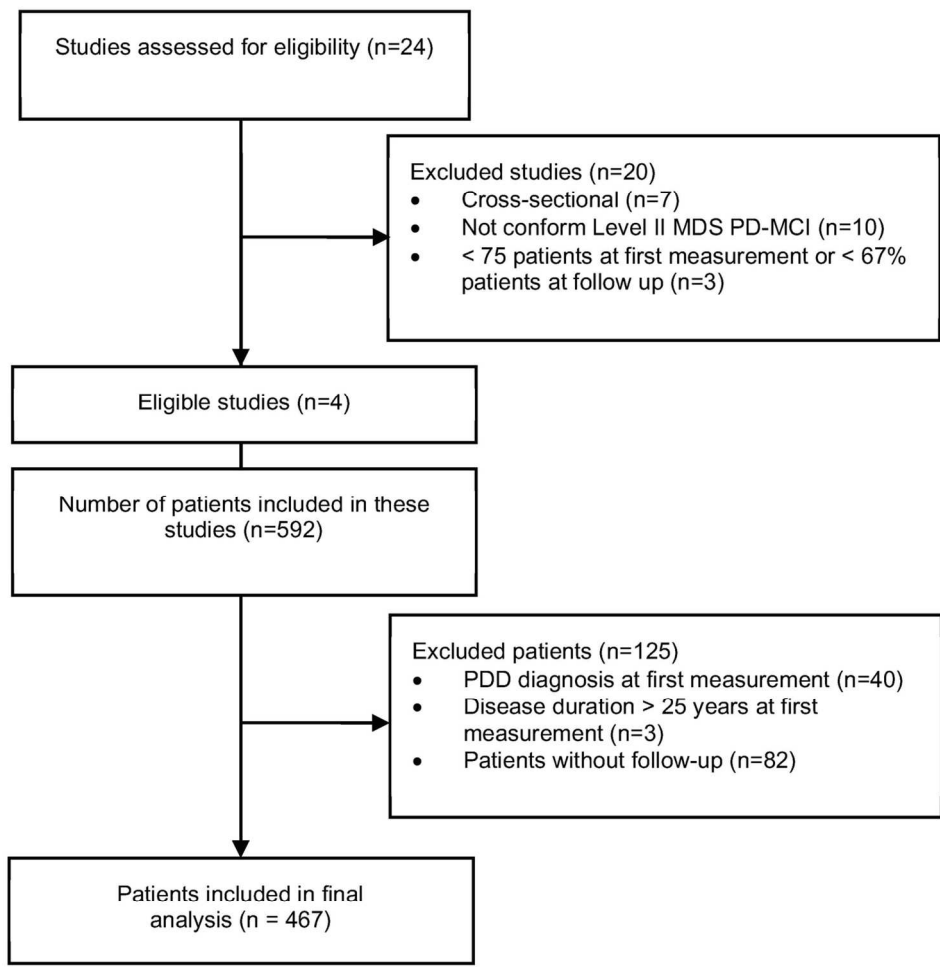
Studies assessed for eligibility (n=24)

Excluded studies (n=20)
• Cross-sectional (n=7)
• Not conform Level II MDS PD-MCI (n=10)
• < 75 patients at first measurement or < 67% patients at follow up (n=3)

Eligible studies (n=4)

Number of patients included in these studies (n=592)

Excluded patients (n=125)
• PDD diagnosis at first measurement (n=40)
• Disease duration > 25 years at first measurement (n=3)
• Patients without follow-up (n=82)

Patients included in final analysis (n = 467)